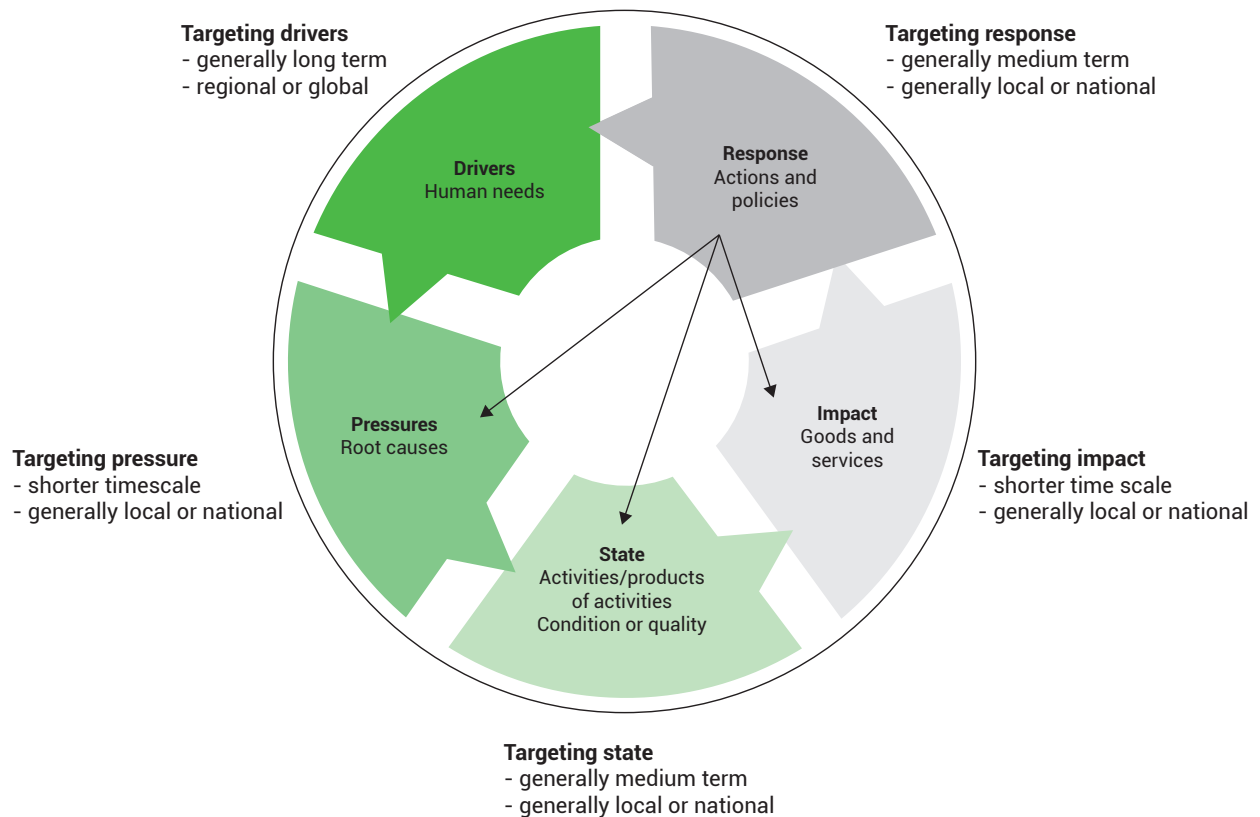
Targeting drivers
- generally long term
- regional or global

Targeting response
- generally medium term
- generally local or national

Drivers
Human needs

Response
Actions and policies

Pressures
Root causes

Impact
Goods and services

Targeting pressure
- shorter timescale
- generally local or national

Targeting impact
- shorter time scale
- generally local or national

State
Activities/products of activities
Condition or quality

Targeting state
- generally medium term
- generally local or national